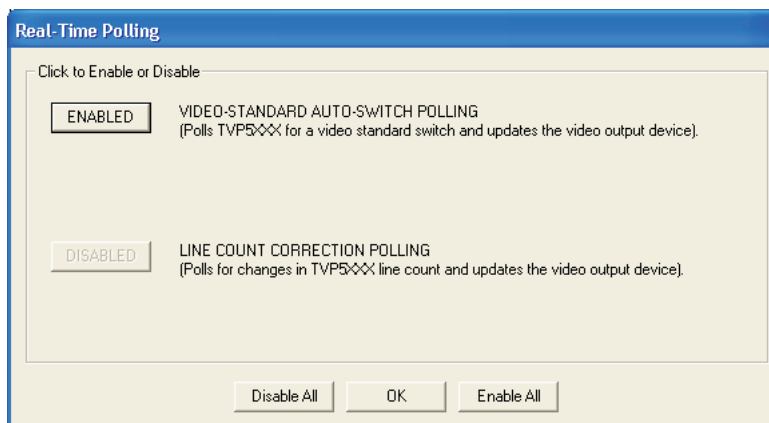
Real-Time Polling

Click to Enable or Disable

ENABLED

VIDEO-STANDARD AUTO-SWITCH POLLING
(Polls TVP5XXX for a video standard switch and updates the video output device).

DISABLED

LINE COUNT CORRECTION POLLING
(Polls for changes in TVP5XXX line count and updates the video output device).

Disable All

OK

Enable All